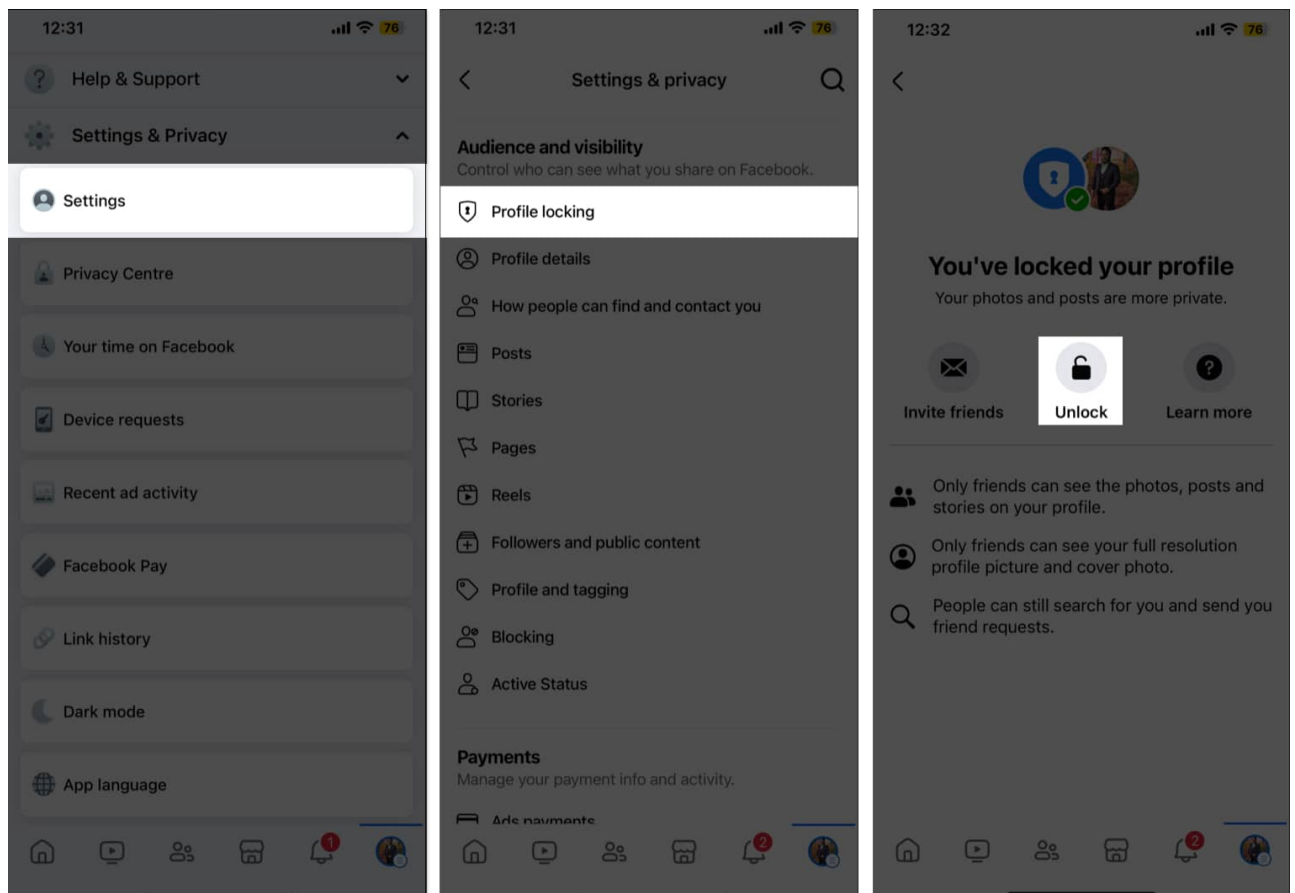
12:31
76

Help & Support

Settings & Privacy

Settings

Privacy Centre

Your time on Facebook

Device requests

Recent ad activity

Facebook Pay

Link history

Dark mode

App language

1

12:31
76

Settings & privacy

Audience and visibility
Control who can see what you share on Facebook.

Profile locking

Profile details

How people can find and contact you

Posts

Stories

Pages

Reels

Followers and public content

Profile and tagging

Blocking

Active Status

Payments
Manage your payment info and activity.

Ads payments

2

12:32
76

You've locked your profile
Your photos and posts are more private.

Invite friends

Unlock

Learn more

Only friends can see the photos, posts and stories on your profile.

Only friends can see your full resolution profile picture and cover photo.

People can still search for you and send you friend requests.

2